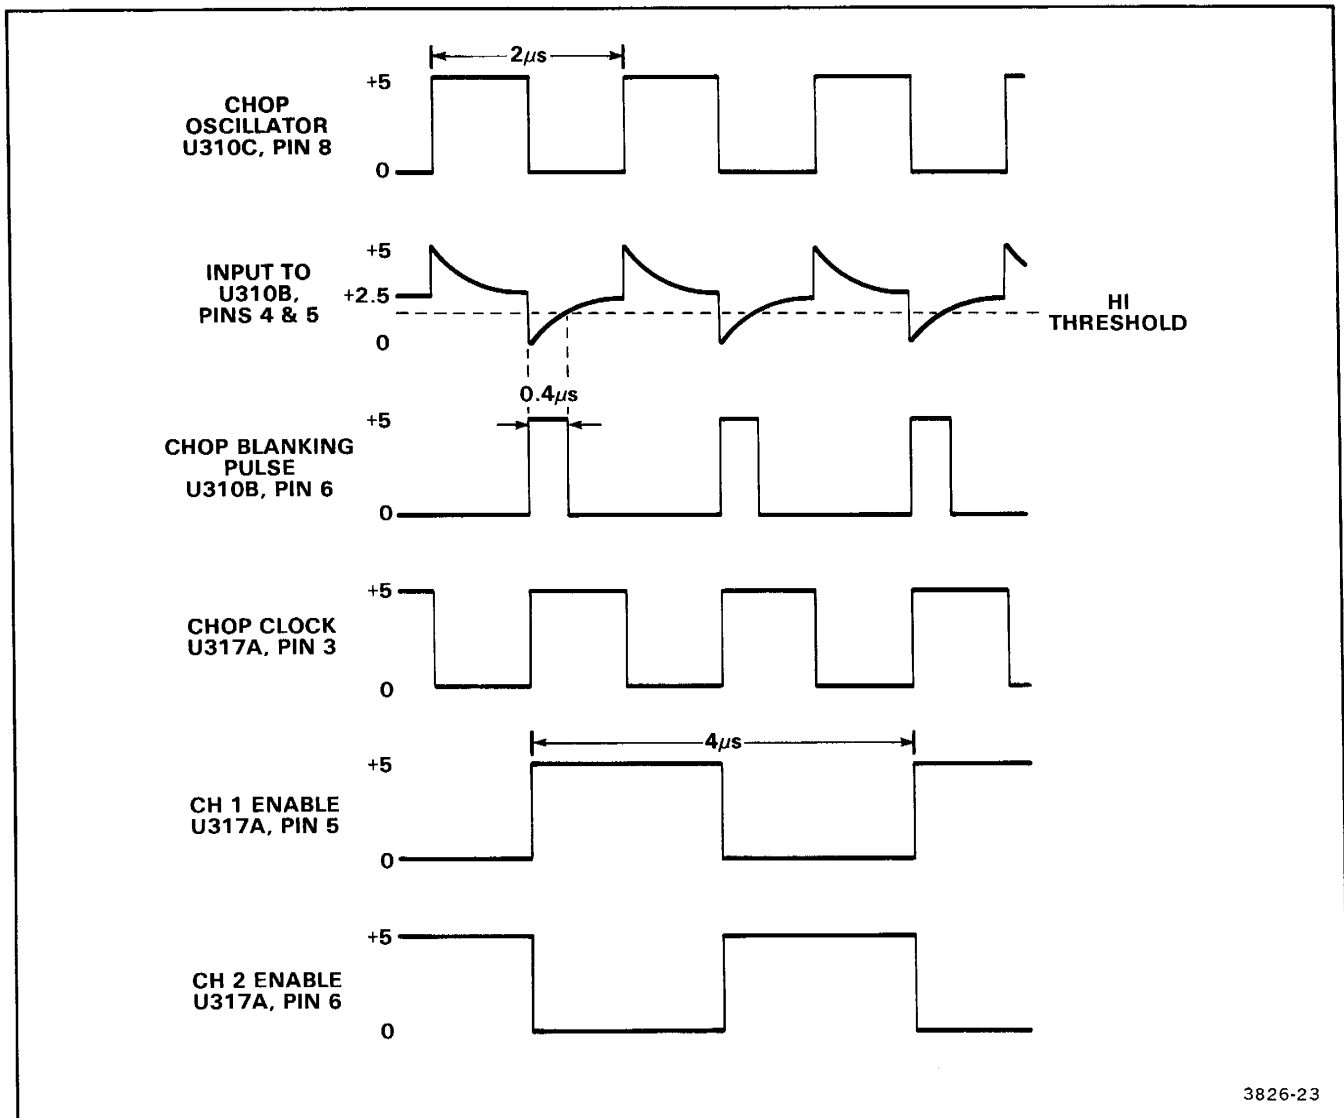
$2\mu s$

+5

CHOP OSCILLATOR U310C, PIN 8

0

+5

INPUT TO U310B, PINS 4 & 5

+2.5

HI THRESHOLD

0

$0.4\mu s$

+5

CHOP BLANKING PULSE U310B, PIN 6

0

+5

CHOP CLOCK U317A, PIN 3

0

$4\mu s$

+5

CH 1 ENABLE U317A, PIN 5

0

+5

CH 2 ENABLE U317A, PIN 6

0

3826-23